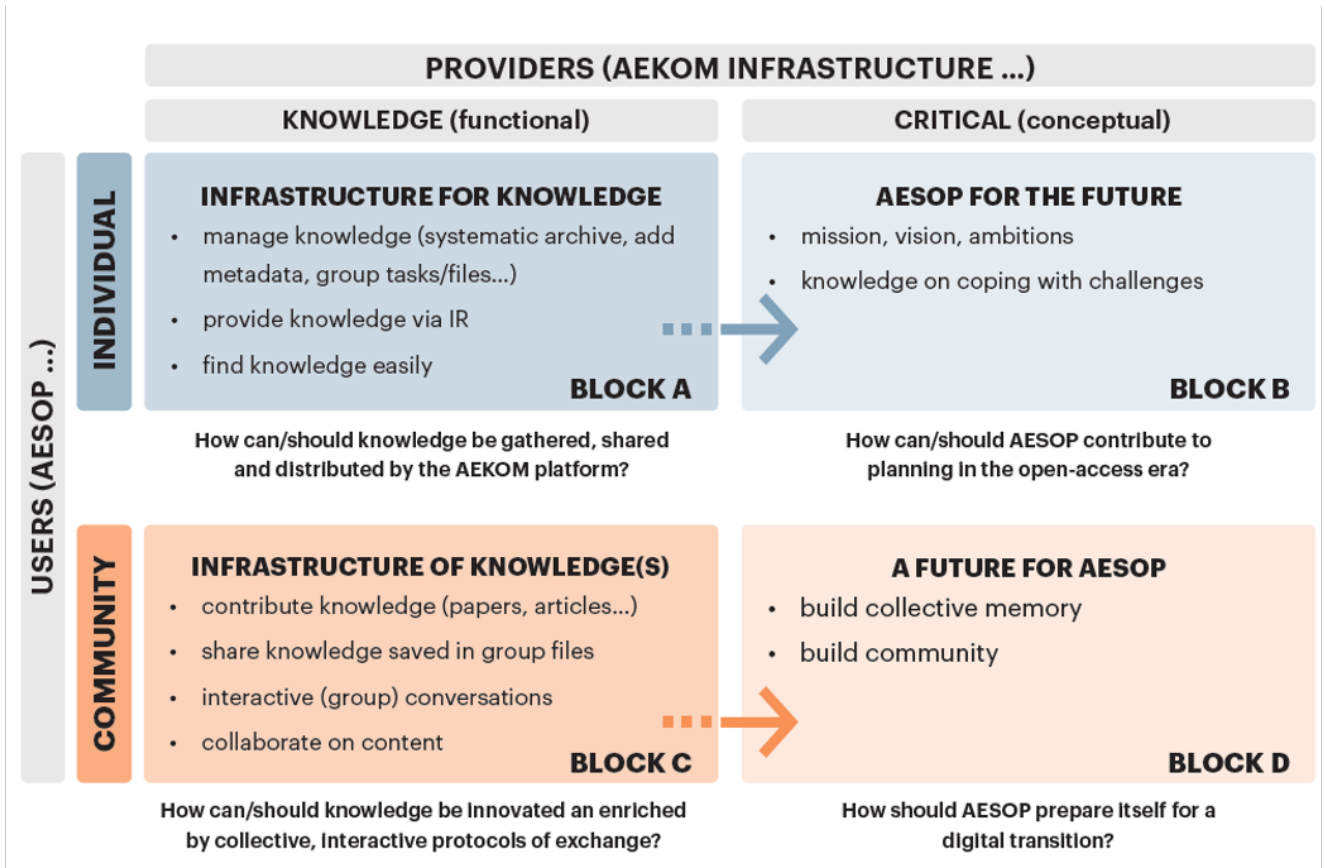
PROVIDERS (AEKOM INFRASTRUCTURE ...)

KNOWLEDGE (functional)

CRITICAL (conceptual)

USERS (AESOP ...)

INDIVIDUAL

INFRASTRUCTURE FOR KNOWLEDGE

- manage knowledge (systematic archive, add metadata, group tasks/files...)
- provide knowledge via IR
- find knowledge easily

BLOCK A

AESOP FOR THE FUTURE

- mission, vision, ambitions
- knowledge on coping with challenges

BLOCK B

How can/should knowledge be gathered, shared and distributed by the AEKOM platform?

How can/should AESOP contribute to planning in the open-access era?

COMMUNITY

INFRASTRUCTURE OF KNOWLEDGE(S)

- contribute knowledge (papers, articles...)
- share knowledge saved in group files
- interactive (group) conversations
- collaborate on content

BLOCK C

A FUTURE FOR AESOP

- build collective memory
- build community

BLOCK D

How can/should knowledge be innovated an enriched by collective, interactive protocols of exchange?

How should AESOP prepare itself for a digital transition?